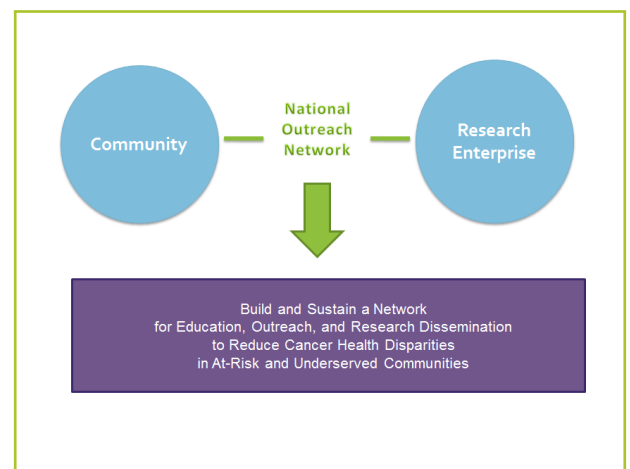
Community

National Outreach Network

Research Enterprise

Build and Sustain a Network for Education, Outreach, and Research Dissemination to Reduce Cancer Health Disparities in At-Risk and Underserved Communities